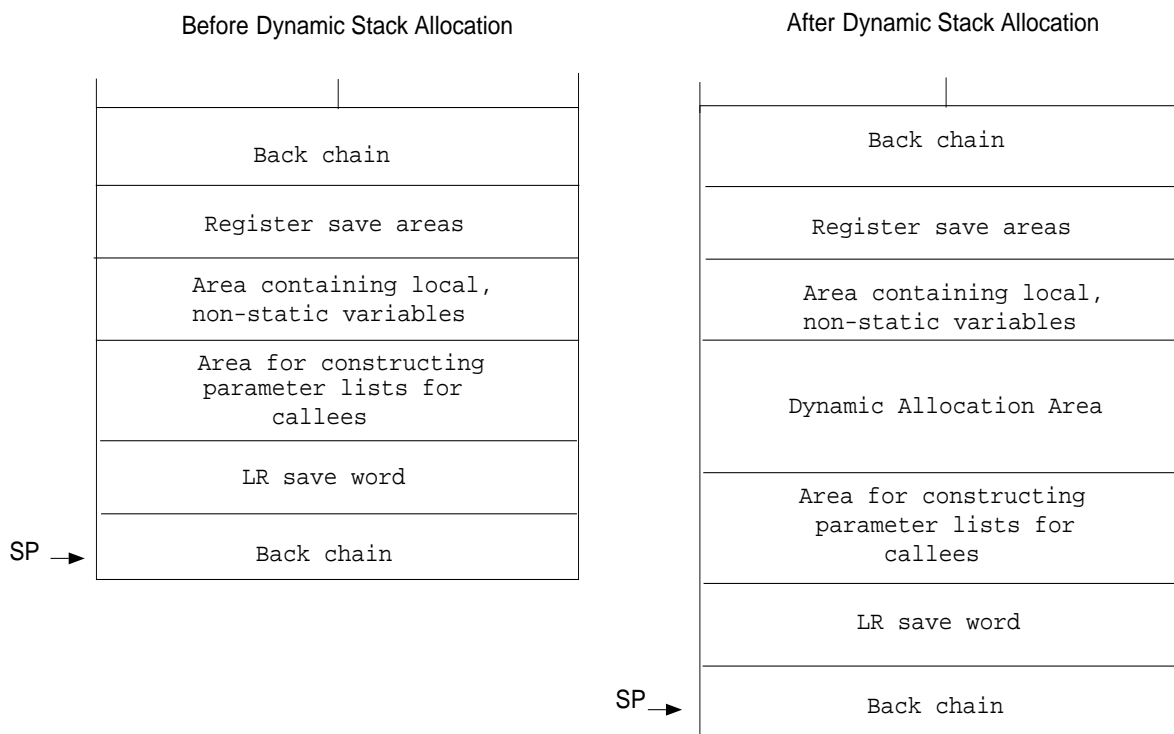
Before Dynamic Stack Allocation

Back chain

Register save areas

Area containing local, non-static variables

Area for constructing parameter lists for callees

LR save word

SP

Back chain

After Dynamic Stack Allocation

Back chain

Register save areas

Area containing local, non-static variables

Dynamic Allocation Area

Area for constructing parameter lists for callees

LR save word

SP

Back chain